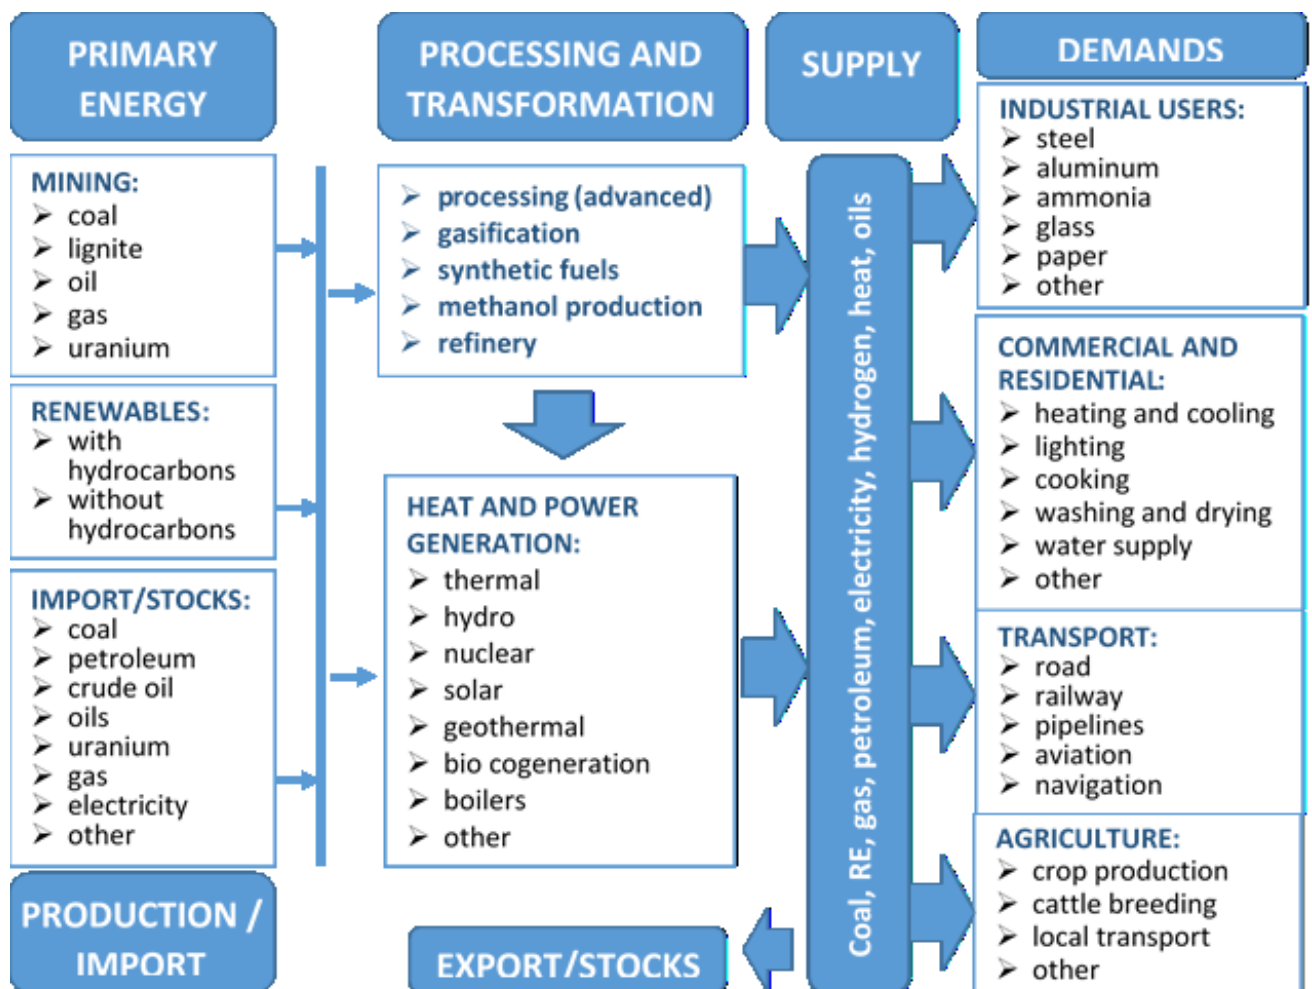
PRIMARY ENERGY

PROCESSING AND TRANSFORMATION

SUPPLY

DEMANDS

MINING:
➢ coal
➢ lignite
➢ oil
➢ gas
➢ uranium

RENEWABLES:
➢ with hydrocarbons
➢ without hydrocarbons

IMPORT/STOCKS:
➢ coal
➢ petroleum
➢ crude oil
➢ oils
➢ uranium
➢ gas
➢ electricity
➢ other

PRODUCTION / IMPORT

➢ processing (advanced)
➢ gasification
➢ synthetic fuels
➢ methanol production
➢ refinery

HEAT AND POWER GENERATION:
➢ thermal
➢ hydro
➢ nuclear
➢ solar
➢ geothermal
➢ bio cogeneration
➢ boilers
➢ other

EXPORT/STOCKS

Coal, RE, gas, petroleum, electricity, hydrogen, heat, oils

INDUSTRIAL USERS:
➢ steel
➢ aluminum
➢ ammonia
➢ glass
➢ paper
➢ other

COMMERCIAL AND RESIDENTIAL:
➢ heating and cooling
➢ lighting
➢ cooking
➢ washing and drying
➢ water supply
➢ other

TRANSPORT:
➢ road
➢ railway
➢ pipelines
➢ aviation
➢ navigation

AGRICULTURE:
➢ crop production
➢ cattle breeding
➢ local transport
➢ other